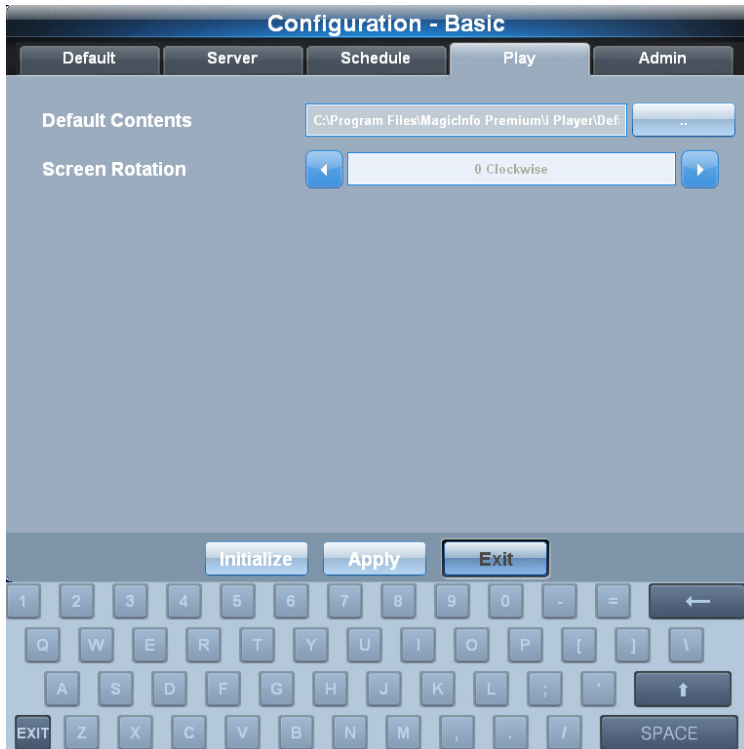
Configuration - Basic

Default | Server | Schedule | Play | Admin

Default Contents C:\Program Files\MagicInfo Premium\i Player\Def: ..

Screen Rotation 0 Clockwise

Initialize Apply Exit

1 2 3 4 5 6 7 8 9 0 - = ←
Q W E R T Y U I O P [ ] \
A S D F G H J K L ; '
EXIT Z X C V B N M , . / SPACE